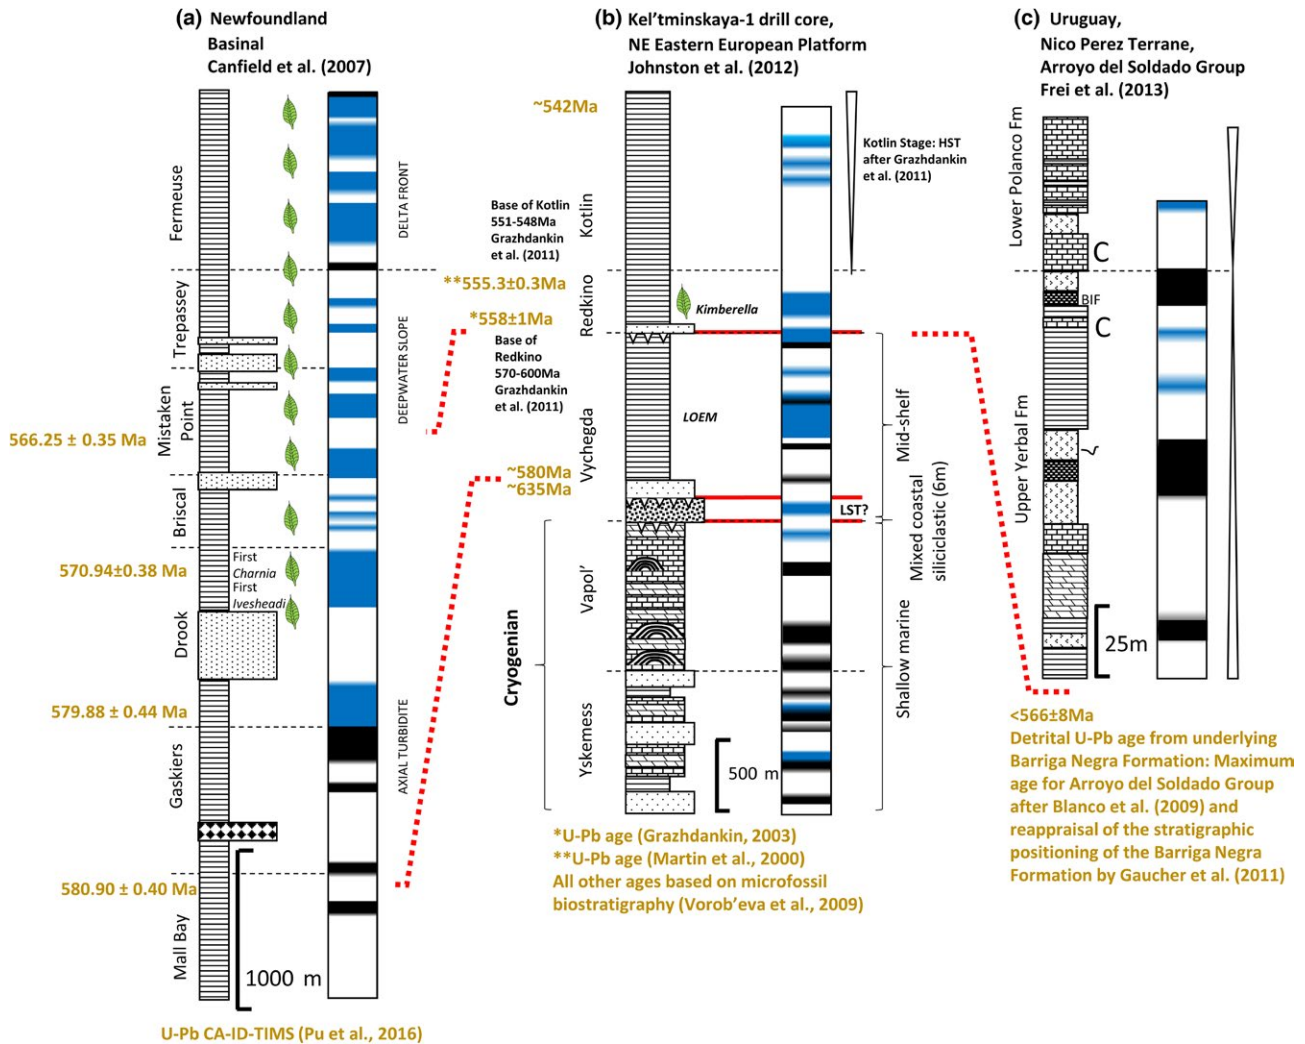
(a) Newfoundland Basinal Canfield et al. (2007)

Fermeuse
Trepassey
Mistaken Point
Briscal
Drook
Gaskiers
Mall Bay

DELTA FRONT
DEEPWATER SLOPE
AXIAL TURBIDITE

566.25 ± 0.35 Ma
570.94±0.38 Ma
579.88 ± 0.44 Ma
580.90 ± 0.40 Ma

First Charnia
First Ivesheadi

1000 m

U-Pb CA-ID-TIMS (Pu et al., 2016)

(b) Kel'tminskaya-1 drill core, NE Eastern European Platform Johnston et al. (2012)

~542Ma
Kotlin
Base of Kotlin 551-548Ma Grazhdankin et al. (2011)
**555.3±0.3Ma
Redkino
*558±1Ma
Base of Redkino 570-600Ma Grazhdankin et al. (2011)
Kimberella
Vychegda
LOEM
~580Ma
~635Ma
Vapol'
Yskemess
Cryogenian
LST?
500 m

Kotlin Stage: HST after Grazhdankin et al. (2011)
Mid-shelf
Mixed coastal siliciclastic (6m)
Shallow marine

*U-Pb age (Grazhdankin, 2003)
**U-Pb age (Martin et al., 2000)
All other ages based on microfossil biostratigraphy (Vorob'eva et al., 2009)

(c) Uruguay, Nico Perez Terrane, Arroyo del Soldado Group Frei et al. (2013)

Lower Polanco Fm
C
BIF
C
Upper Yerbal Fm
25m

<566±8Ma
Detrital U-Pb age from underlying Barriga Negra Formation: Maximum age for Arroyo del Soldado Group after Blanco et al. (2009) and reappraisal of the stratigraphic positioning of the Barriga Negra Formation by Gaucher et al. (2011)